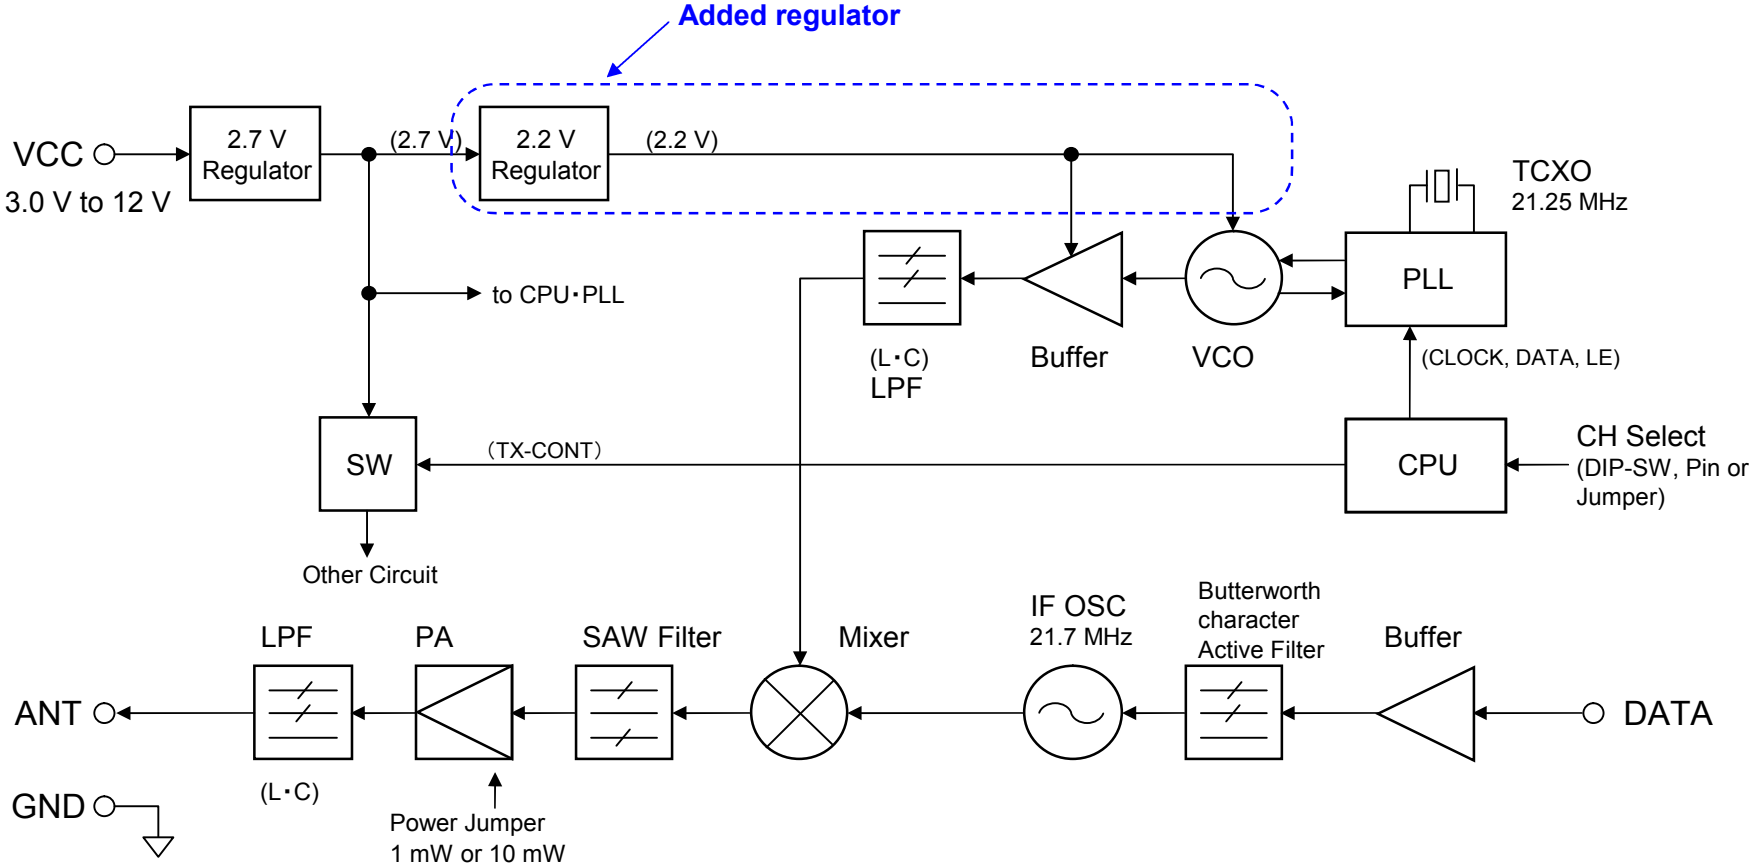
Added regulator

VCC
3.0 V to 12 V

2.7 V
Regulator

(2.7 V)

2.2 V
Regulator

(2.2 V)

TCXO
21.25 MHz

to CPU・PLL

PLL

(L・C)
LPF

Buffer

VCO

(CLOCK, DATA, LE)

SW

（TX-CONT）

CPU

CH Select
(DIP-SW, Pin or Jumper)

Other Circuit

LPF

PA

SAW Filter

Mixer

IF OSC
21.7 MHz

Butterworth
character
Active Filter

Buffer

ANT

DATA

GND

(L・C)

Power Jumper
1 mW or 10 mW